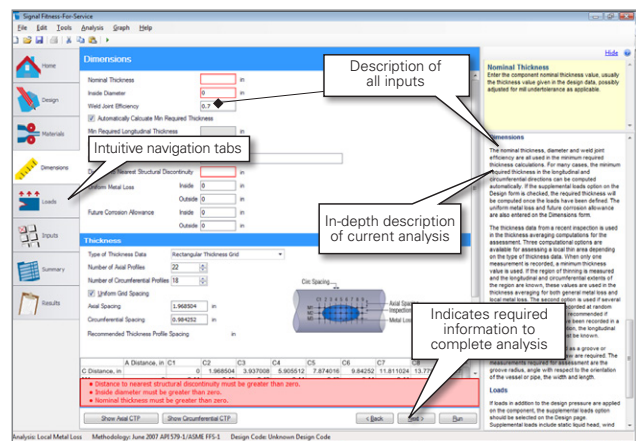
Signal Fitness-For-Service
File Edit Tools Analysis Graph Help

Home
Design
Materials
Dimensions
Loads
Inputs
Summary
Results

Dimensions
Nominal Thickness in
Inside Diameter 0 in
Weld Joint Efficiency 0.7
Automatically Calculate Min Required Thickness
Min Required Longitudinal Thickness in
Structural Discontinuity in
Uniform Metal Loss Inside 0 in
Outside 0 in
Future Corrosion Allowance Inside 0 in
Outside 0 in

Thickness
Type of Thickness Data Rectangular Thickness Grid
Number of Axial Profiles 22
Number of Circumferential Profiles 18
Uniform Grid Spacing
Axial Spacing 1.968504 in
Circumferential Spacing 0.984252 in
Recommended Thickness Profile Spacing in

Circ Spacing
Axial Spacing
Inspection
Metal Loss

| | A Distance, in | C1 | C2 | C3 | C4 | C5 | C6 | C7 | C8 |
|---|---|---|---|---|---|---|---|---|---|
| C Distance, in | | 0 | 1.968504 | 3.937008 | 5.905512 | 7.874016 | 9.84252 | 11.811024 | 13.77 |

• Distance to nearest structural discontinuity must be greater than zero.
• Inside diameter must be greater than zero.
• Nominal thickness must be greater than zero.

Show Axial CTP Show Circumferential CTP < Back Next > Run

Hide

Nominal Thickness
Enter the component nominal thickness value, usually the thickness value given in the design data, possibly adjusted for mill undertolerance as applicable.

Dimensions
The nominal thickness, diameter and weld joint efficiency are all used in the minimum required thickness calculations. For many cases, the minimum required thickness in the longitudinal and circumferential directions can be computed automatically. If the supplemental loads option on the Design form is checked, the required thickness will be computed once the loads have been defined. The uniform metal loss and future corrosion allowance are also entered on the Dimensions form.

The thickness data from a recent inspection is used in the thickness averaging computations for the assessment. Three computational options are available for assessing a local thin area depending on the type of thickness data. When only one measurement is recorded, a minimum thickness value is used. If the region of thinning is measured and the longitudinal and circumferential extents of the region are known, these values are used in the thickness averaging for both general metal loss and local metal loss. The second option is used if several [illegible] recorded at random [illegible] recommended if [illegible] been recorded in a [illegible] option, the longitudinal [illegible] be known.

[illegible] as a groove or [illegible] are required. The measurements required for assessment are the groove radius, angle with respect to the orientation of the vessel or pipe, the width and length.

Loads
If loads in addition to the design pressure are applied on the component, the supplemental loads option should be selected on the Design page. Supplemental loads include static liquid head, wind

Description of all inputs
Intuitive navigation tabs
In-depth description of current analysis
Indicates required information to complete analysis

Analysis: Local Metal Loss Methodology: June 2007 API 579-1/ASME FFS-1 Design Code: Unknown Design Code